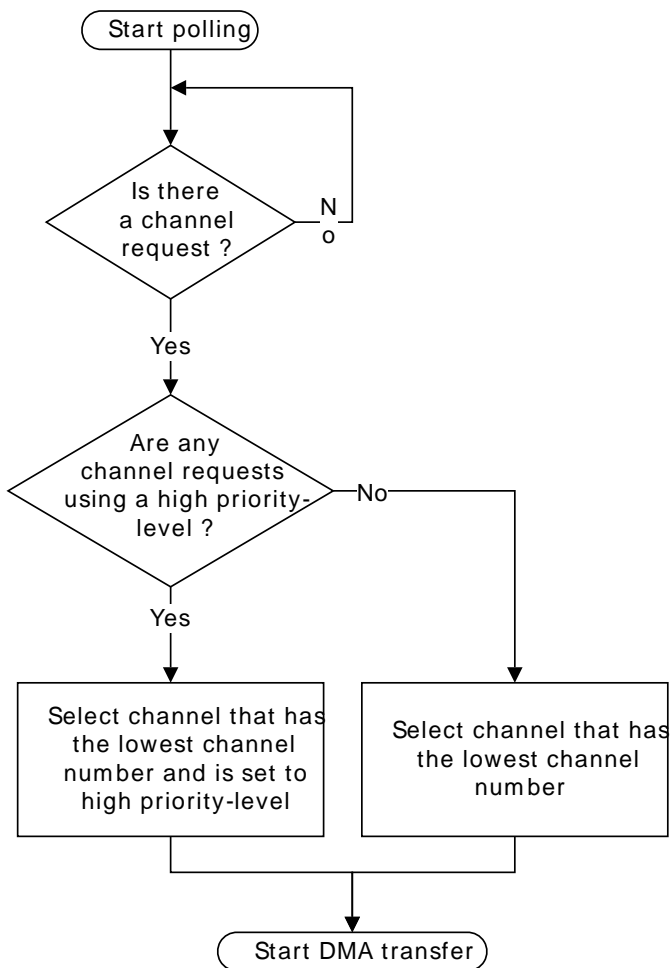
Start polling

Is there a channel request ?

No

Yes

Are any channel requests using a high priority-level ?

No

Yes

Select channel that has the lowest channel number and is set to high priority-level

Select channel that has the lowest channel number

Start DMA transfer